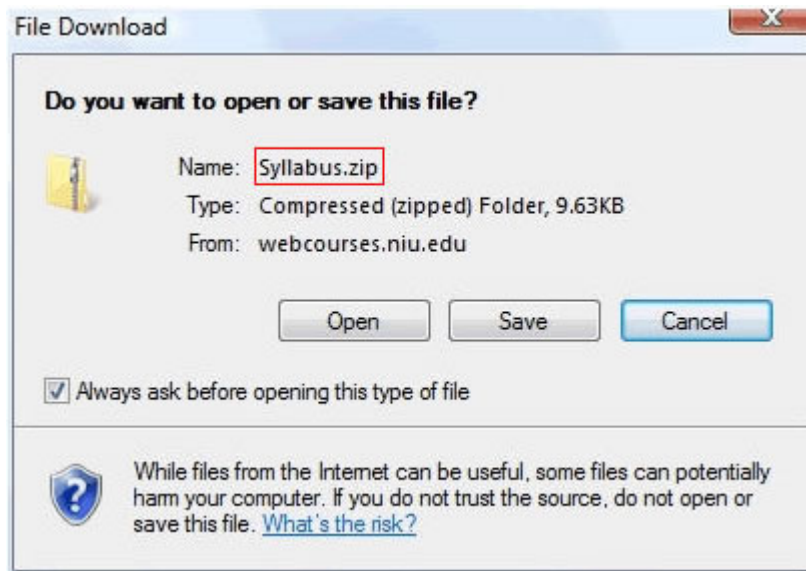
File Download

Do you want to open or save this file?

Name: Syllabus.zip
Type: Compressed (zipped) Folder, 9.63KB
From: webcourses.niu.edu

Open Save Cancel

Always ask before opening this type of file

While files from the Internet can be useful, some files can potentially harm your computer. If you do not trust the source, do not open or save this file. What's the risk?